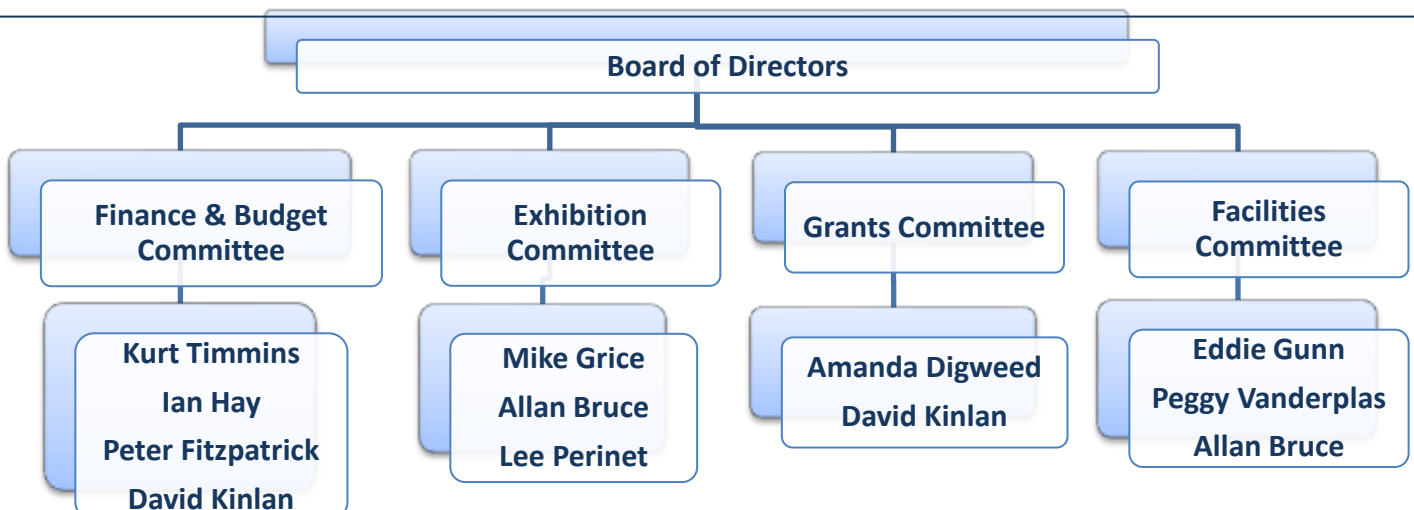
Board of Directors

Finance & Budget Committee

Kurt Timmins
Ian Hay
Peter Fitzpatrick
David Kinlan

Exhibition Committee

Mike Grice
Allan Bruce
Lee Perinet

Grants Committee

Amanda Digweed
David Kinlan

Facilities Committee

Eddie Gunn
Peggy Vanderplas
Allan Bruce